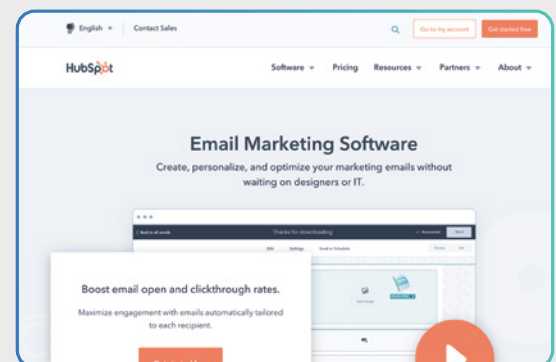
English ▾ Contact Sales

Go to my account

Get started free

HubSpot

Software ▾ Pricing Resources ▾ Partners ▾ About ▾

Email Marketing Software

Create, personalize, and optimize your marketing emails without waiting on designers or IT.

Back to all emails

Thanks for downloading

Autosaved

Next

Edit Settings Send or Schedule

Boost email open and clickthrough rates.

Maximize engagement with emails automatically tailored to each recipient.

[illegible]